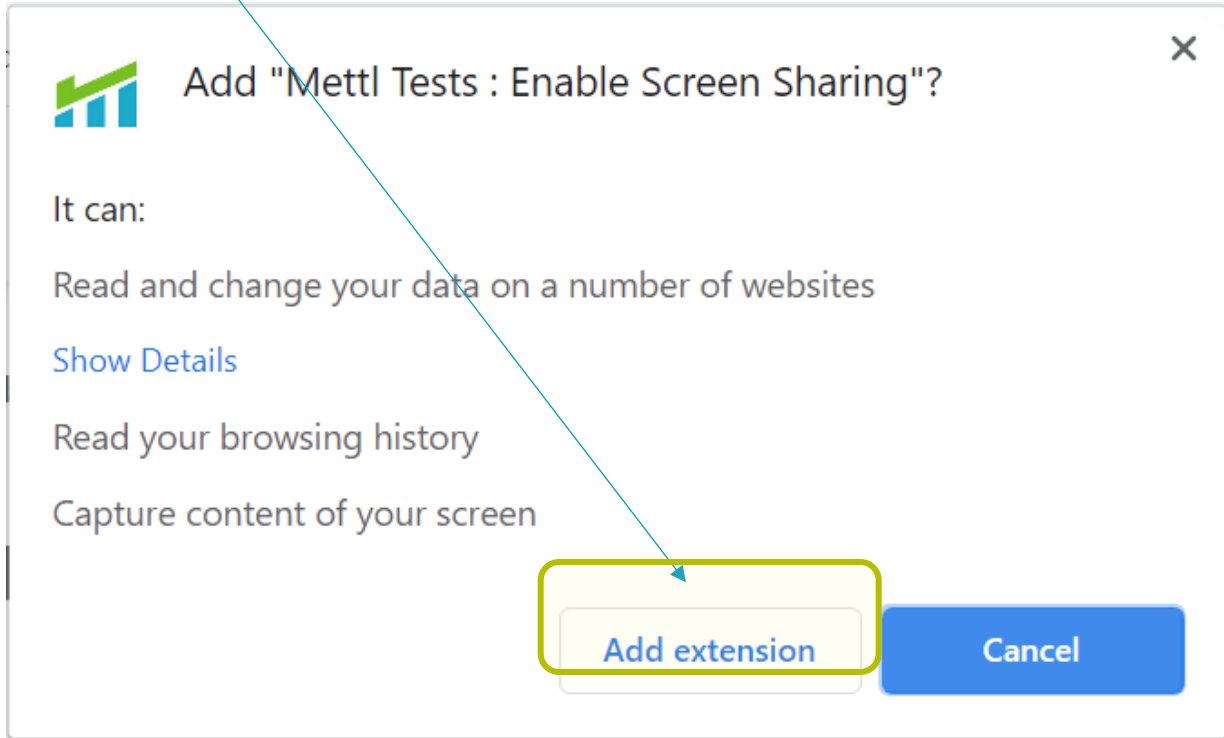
Add "Mettl Tests : Enable Screen Sharing"?

×

It can:

Read and change your data on a number of websites

Show Details

Read your browsing history

Capture content of your screen

Add extension

Cancel